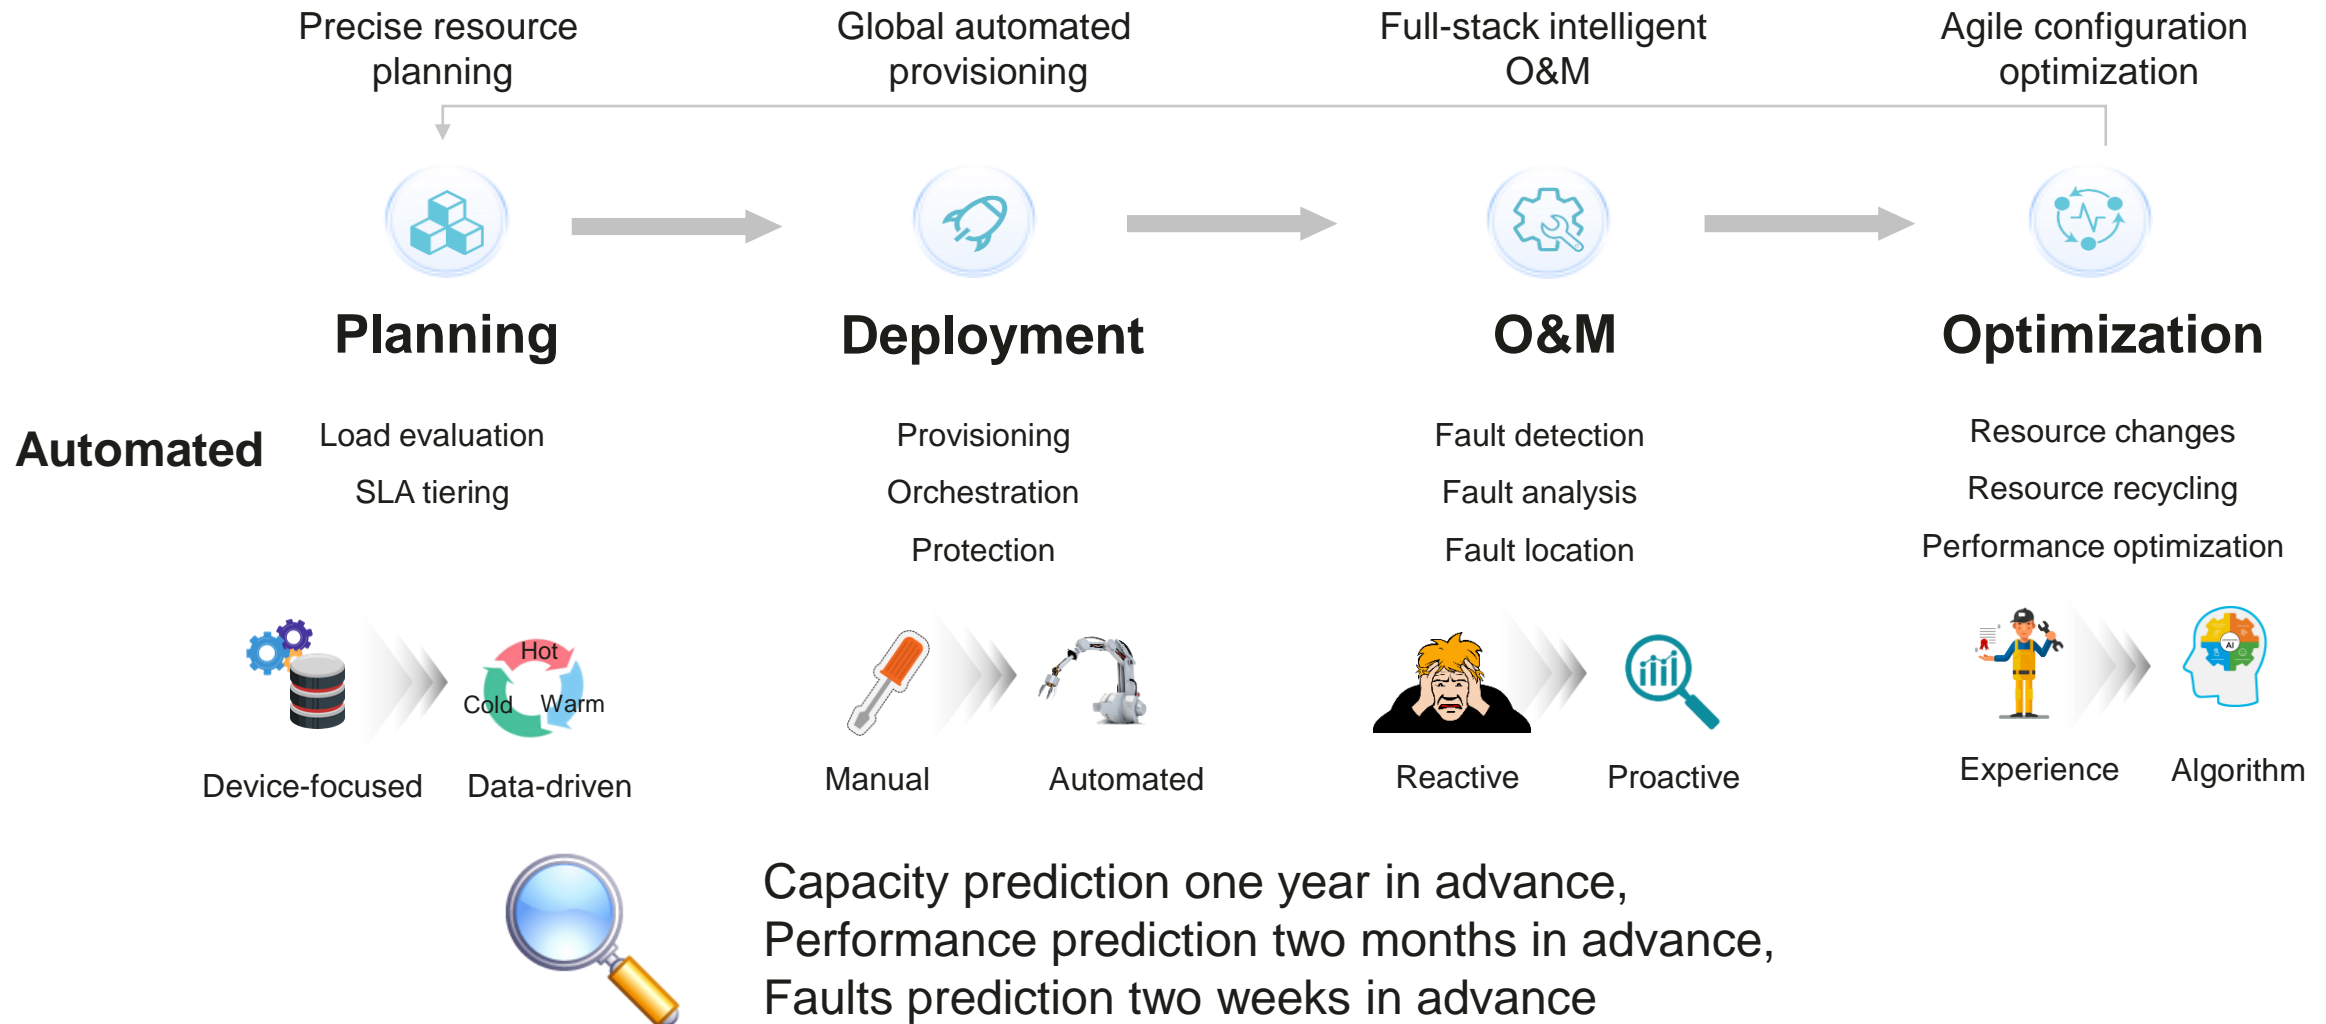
Precise resource planning

Global automated provisioning

Full-stack intelligent O&M

Agile configuration optimization

Planning

Deployment

O&M

Optimization

Automated

Load evaluation
SLA tiering

Provisioning
Orchestration
Protection

Fault detection
Fault analysis
Fault location

Resource changes
Resource recycling
Performance optimization

Hot
Cold
Warm

Device-focused
Data-driven

Manual
Automated

Reactive
Proactive

AI

Experience
Algorithm

Capacity prediction one year in advance,
Performance prediction two months in advance,
Faults prediction two weeks in advance